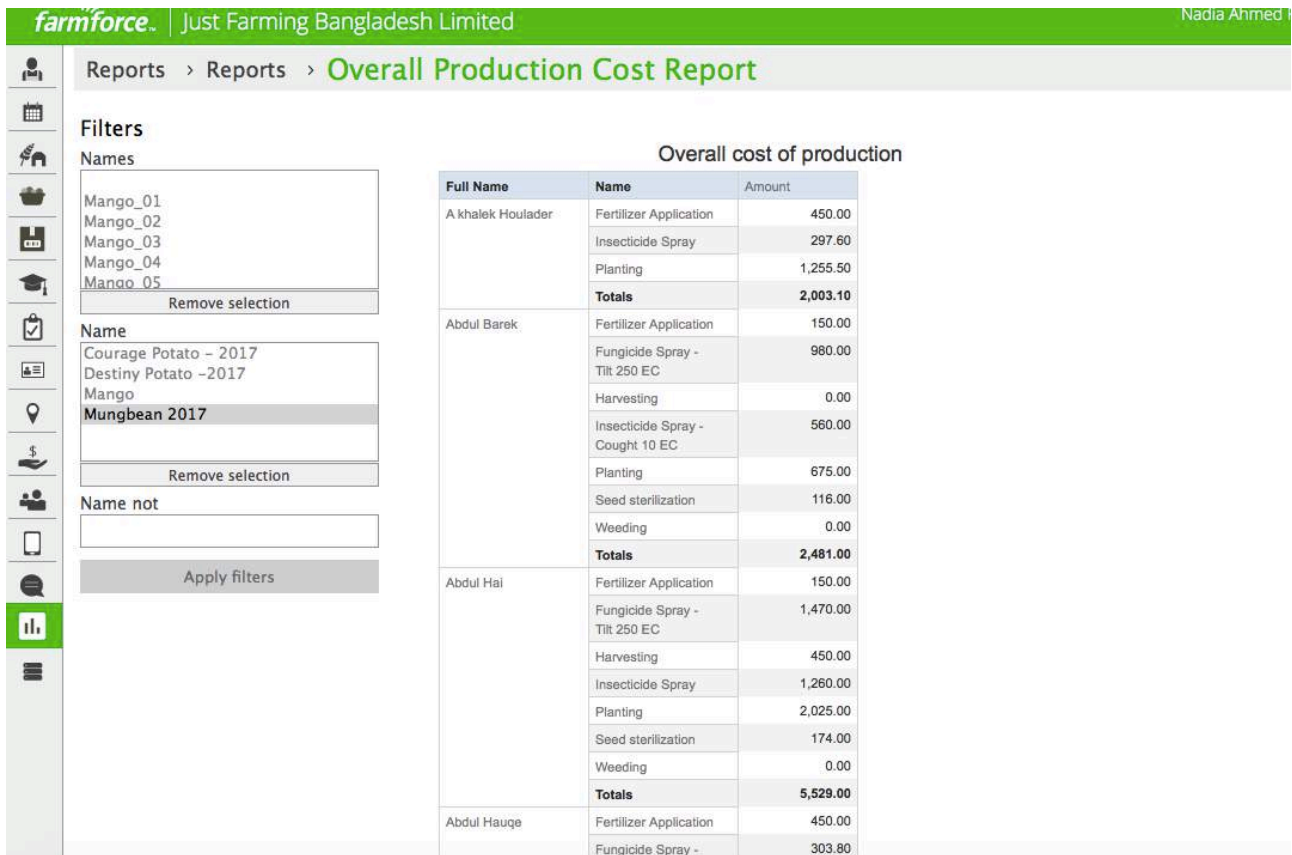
farmforce. | Just Farming Bangladesh Limited

Nadia Ahmed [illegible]

Reports › Reports › Overall Production Cost Report

Filters

Names

Mango_01
Mango_02
Mango_03
Mango_04
Mango_05

Remove selection

Name

Courage Potato - 2017
Destiny Potato -2017
Mango
Mungbean 2017

Remove selection

Name not

Apply filters

Overall cost of production

| Full Name | Name | Amount |
|---|---|---|
| A khalek Houlader | Fertilizer Application | 450.00 |
| | Insecticide Spray | 297.60 |
| | Planting | 1,255.50 |
| | Totals | 2,003.10 |
| Abdul Barek | Fertilizer Application | 150.00 |
| | Fungicide Spray - Tilt 250 EC | 980.00 |
| | Harvesting | 0.00 |
| | Insecticide Spray - Cought 10 EC | 560.00 |
| | Planting | 675.00 |
| | Seed sterilization | 116.00 |
| | Weeding | 0.00 |
| | Totals | 2,481.00 |
| Abdul Hai | Fertilizer Application | 150.00 |
| | Fungicide Spray - Tilt 250 EC | 1,470.00 |
| | Harvesting | 450.00 |
| | Insecticide Spray | 1,260.00 |
| | Planting | 2,025.00 |
| | Seed sterilization | 174.00 |
| | Weeding | 0.00 |
| | Totals | 5,529.00 |
| Abdul Hauqe | Fertilizer Application | 450.00 |
| | Fungicide Spray - | 303.80 |